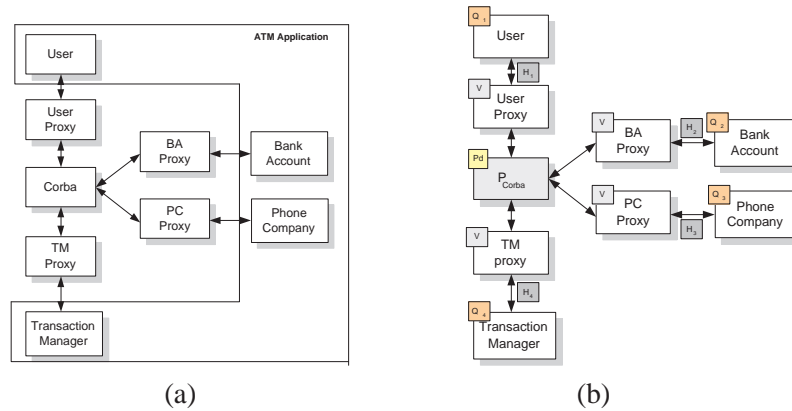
ATM Application

User

User Proxy

Corba

TM Proxy

Transaction Manager

BA Proxy

PC Proxy

Bank Account

Phone Company

(a)

$Q_1$

User

$H_1$

V

User Proxy

Pd

$P_{Corba}$

V

TM proxy

$H_4$

$Q_4$

Transaction Manager

V

BA Proxy

$H_2$

$Q_2$

Bank Account

V

PC Proxy

$H_3$

$Q_3$

Phone Company

(b)